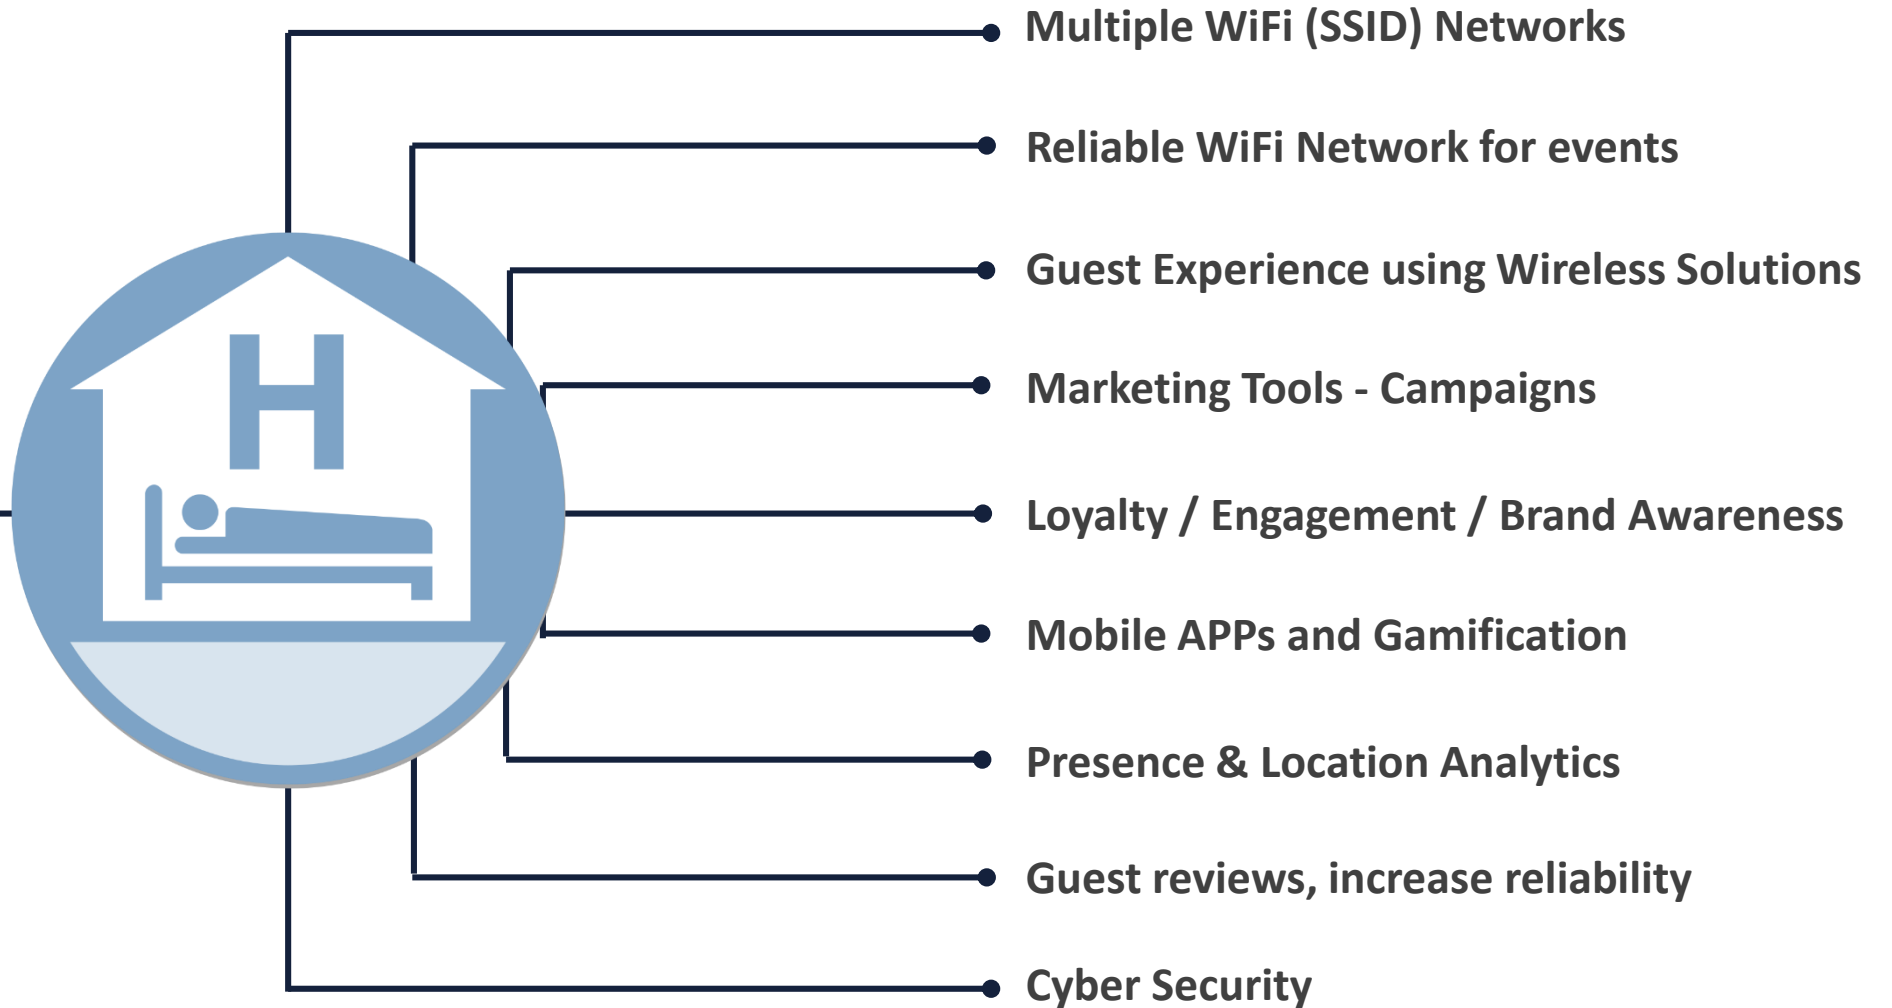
H

Multiple WiFi (SSID) Networks

Reliable WiFi Network for events

Guest Experience using Wireless Solutions

Marketing Tools - Campaigns

Loyalty / Engagement / Brand Awareness

Mobile APPs and Gamification

Presence & Location Analytics

Guest reviews, increase reliability

Cyber Security